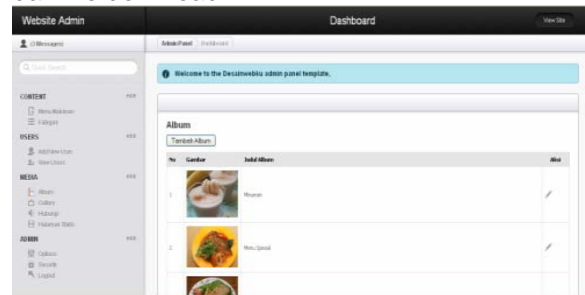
Website Admin

Dashboard

View Site

0 Messages

Quick Search

CONTENT

Menu Makanan

Kategori

USERS

Add New User

View Users

MEDIA

Album

Gallery

Hubungi

Halaman Statis

ADMIN

Options

Security

Logout

Admin Panel Dashboard

Welcome to the Dessinwebku admin panel template.

Album

Tambah Album

| No | Gambar | Judul Album | Aksi |
|---|---|---|---|
| 1 | | Minuman | |
| 2 | | Menu Spesial | |